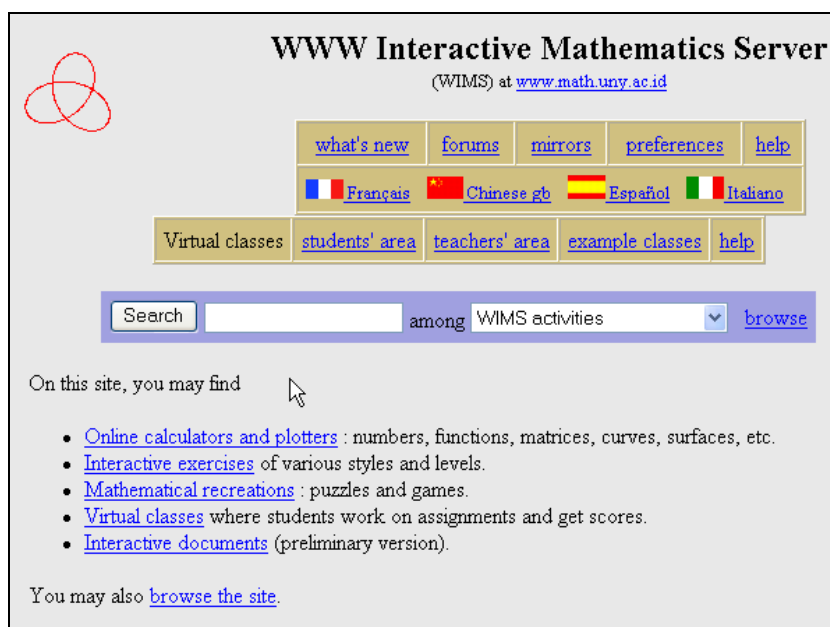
WWW Interactive Mathematics Server

(WIMS) at www.math.uny.ac.id

| what's new | forums | mirrors | preferences | help |
|---|---|---|---|---|
| Français | Chinese gb | Español | Italiano | |

| Virtual classes | students' area | teachers' area | example classes | help |
|---|---|---|---|---|

Search among WIMS activities browse

On this site, you may find

- Online calculators and plotters : numbers, functions, matrices, curves, surfaces, etc.
- Interactive exercises of various styles and levels.
- Mathematical recreations : puzzles and games.
- Virtual classes where students work on assignments and get scores.
- Interactive documents (preliminary version).

You may also browse the site.